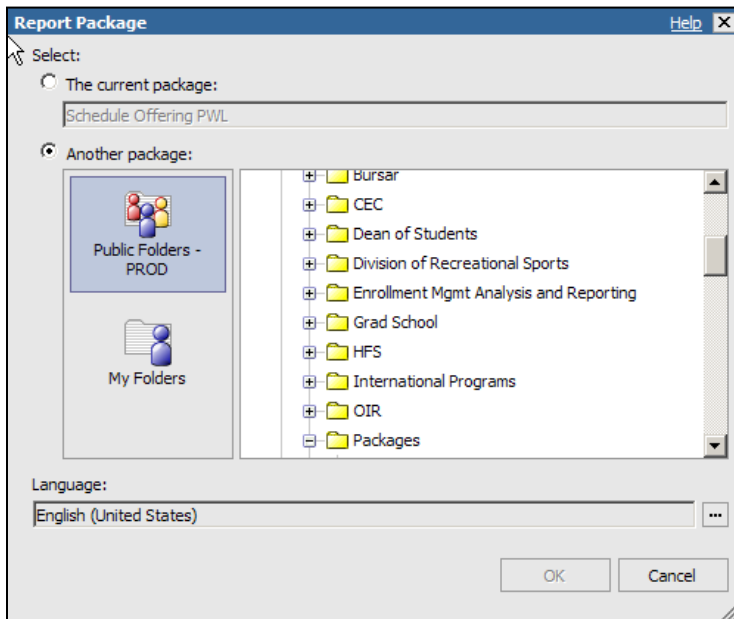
Report Package

Help

Select:

The current package:

Schedule Offering PWL

Another package:

Public Folders - PROD

My Folders

Bursar
CEC
Dean of Students
Division of Recreational Sports
Enrollment Mgmt Analysis and Reporting
Grad School
HFS
International Programs
OIR
Packages

Language:

English (United States)

...

OK

Cancel